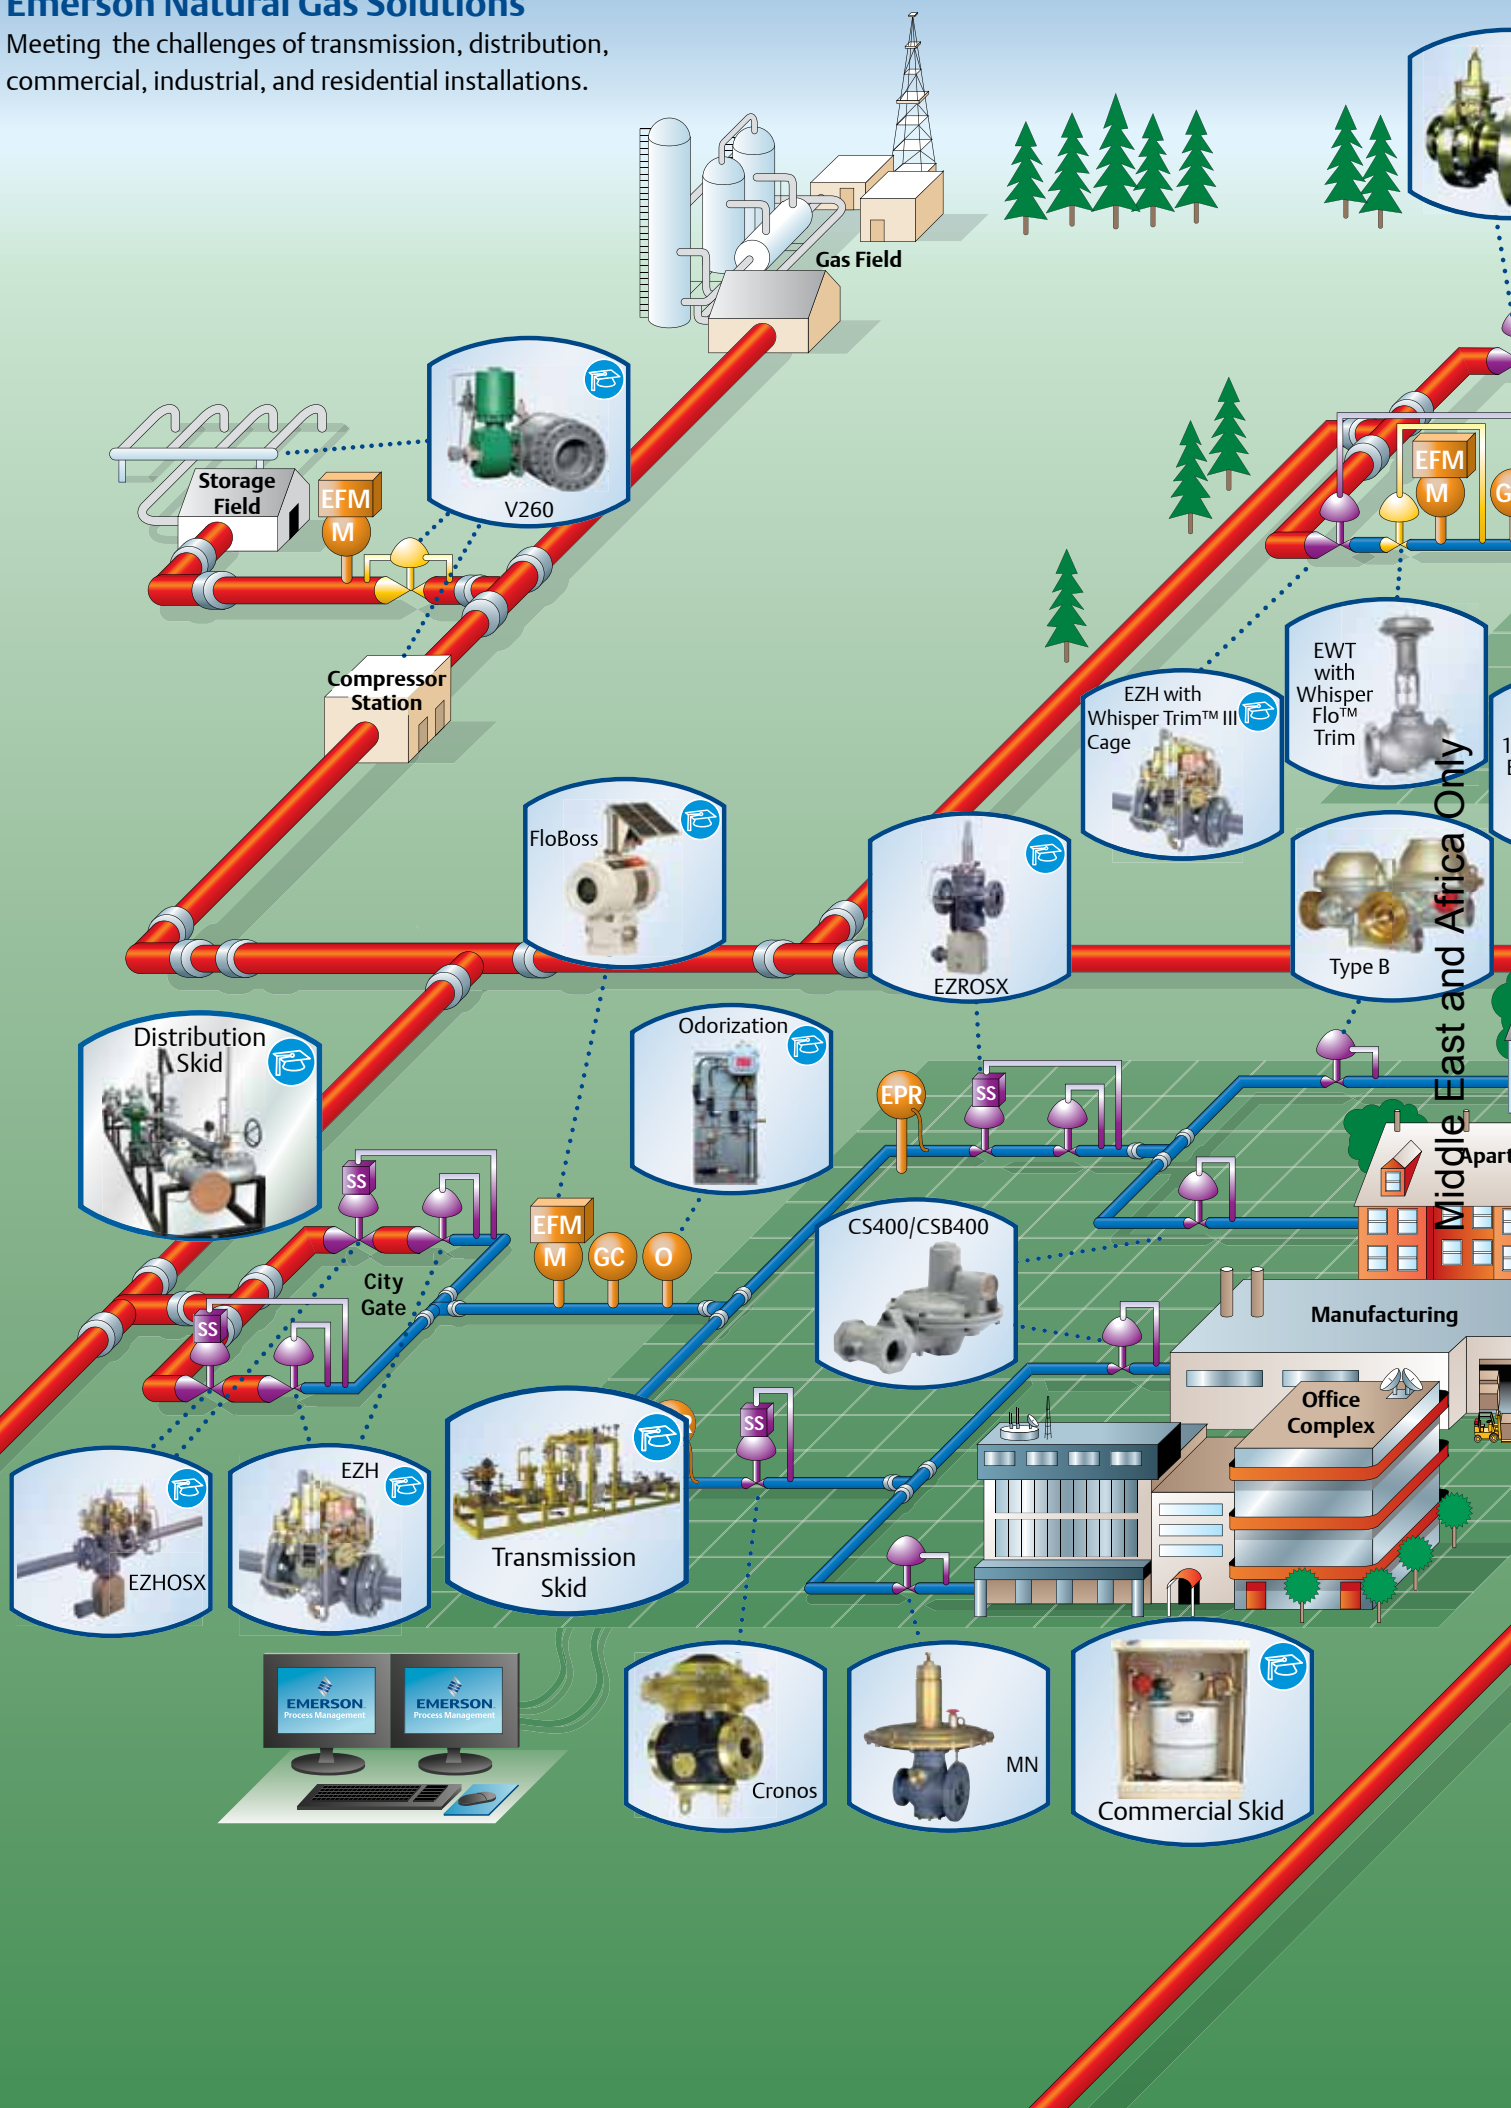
Emerson Natural Gas Solutions
Meeting the challenges of transmission, distribution, commercial, industrial, and residential installations.

Gas Field

Storage Field

EFM
M

V260

Compressor Station

EFM
M
G

EWT with Whisper Flo™ Trim

EZH with Whisper Trim™ III Cage

FloBoss

EZROSX

Type B

Middle East and Africa Only

Distribution Skid

Odorization

EPR

SS

SS

City Gate

EFM
M
GC
O

CS400/CSB400

Apart

Manufacturing

Office Complex

SS

SS

EZHOSX

EZH

Transmission Skid

EMERSON Process Management
EMERSON Process Management

Cronos

MN

Commercial Skid